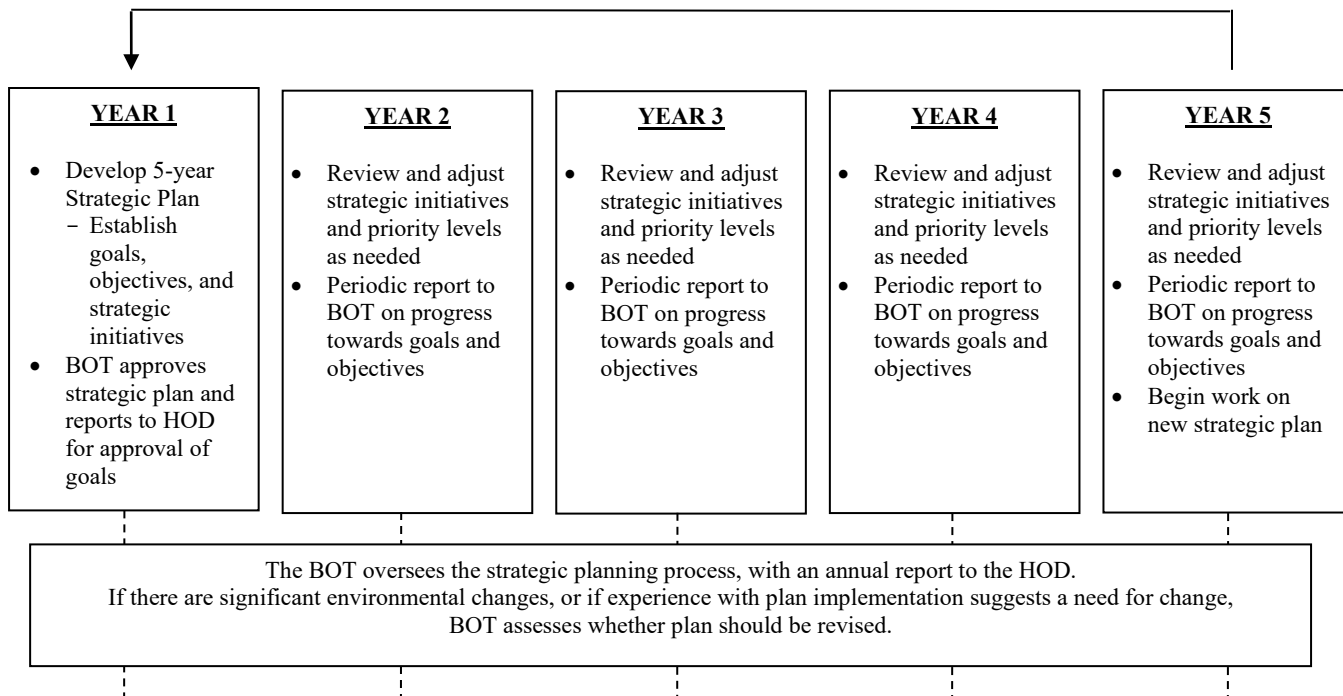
**YEAR 1**

- Develop 5-year Strategic Plan
  - Establish goals, objectives, and strategic initiatives
- BOT approves strategic plan and reports to HOD for approval of goals

**YEAR 2**

- Review and adjust strategic initiatives and priority levels as needed
- Periodic report to BOT on progress towards goals and objectives

**YEAR 3**

- Review and adjust strategic initiatives and priority levels as needed
- Periodic report to BOT on progress towards goals and objectives

**YEAR 4**

- Review and adjust strategic initiatives and priority levels as needed
- Periodic report to BOT on progress towards goals and objectives

**YEAR 5**

- Review and adjust strategic initiatives and priority levels as needed
- Periodic report to BOT on progress towards goals and objectives
- Begin work on new strategic plan

The BOT oversees the strategic planning process, with an annual report to the HOD. If there are significant environmental changes, or if experience with plan implementation suggests a need for change, BOT assesses whether plan should be revised.